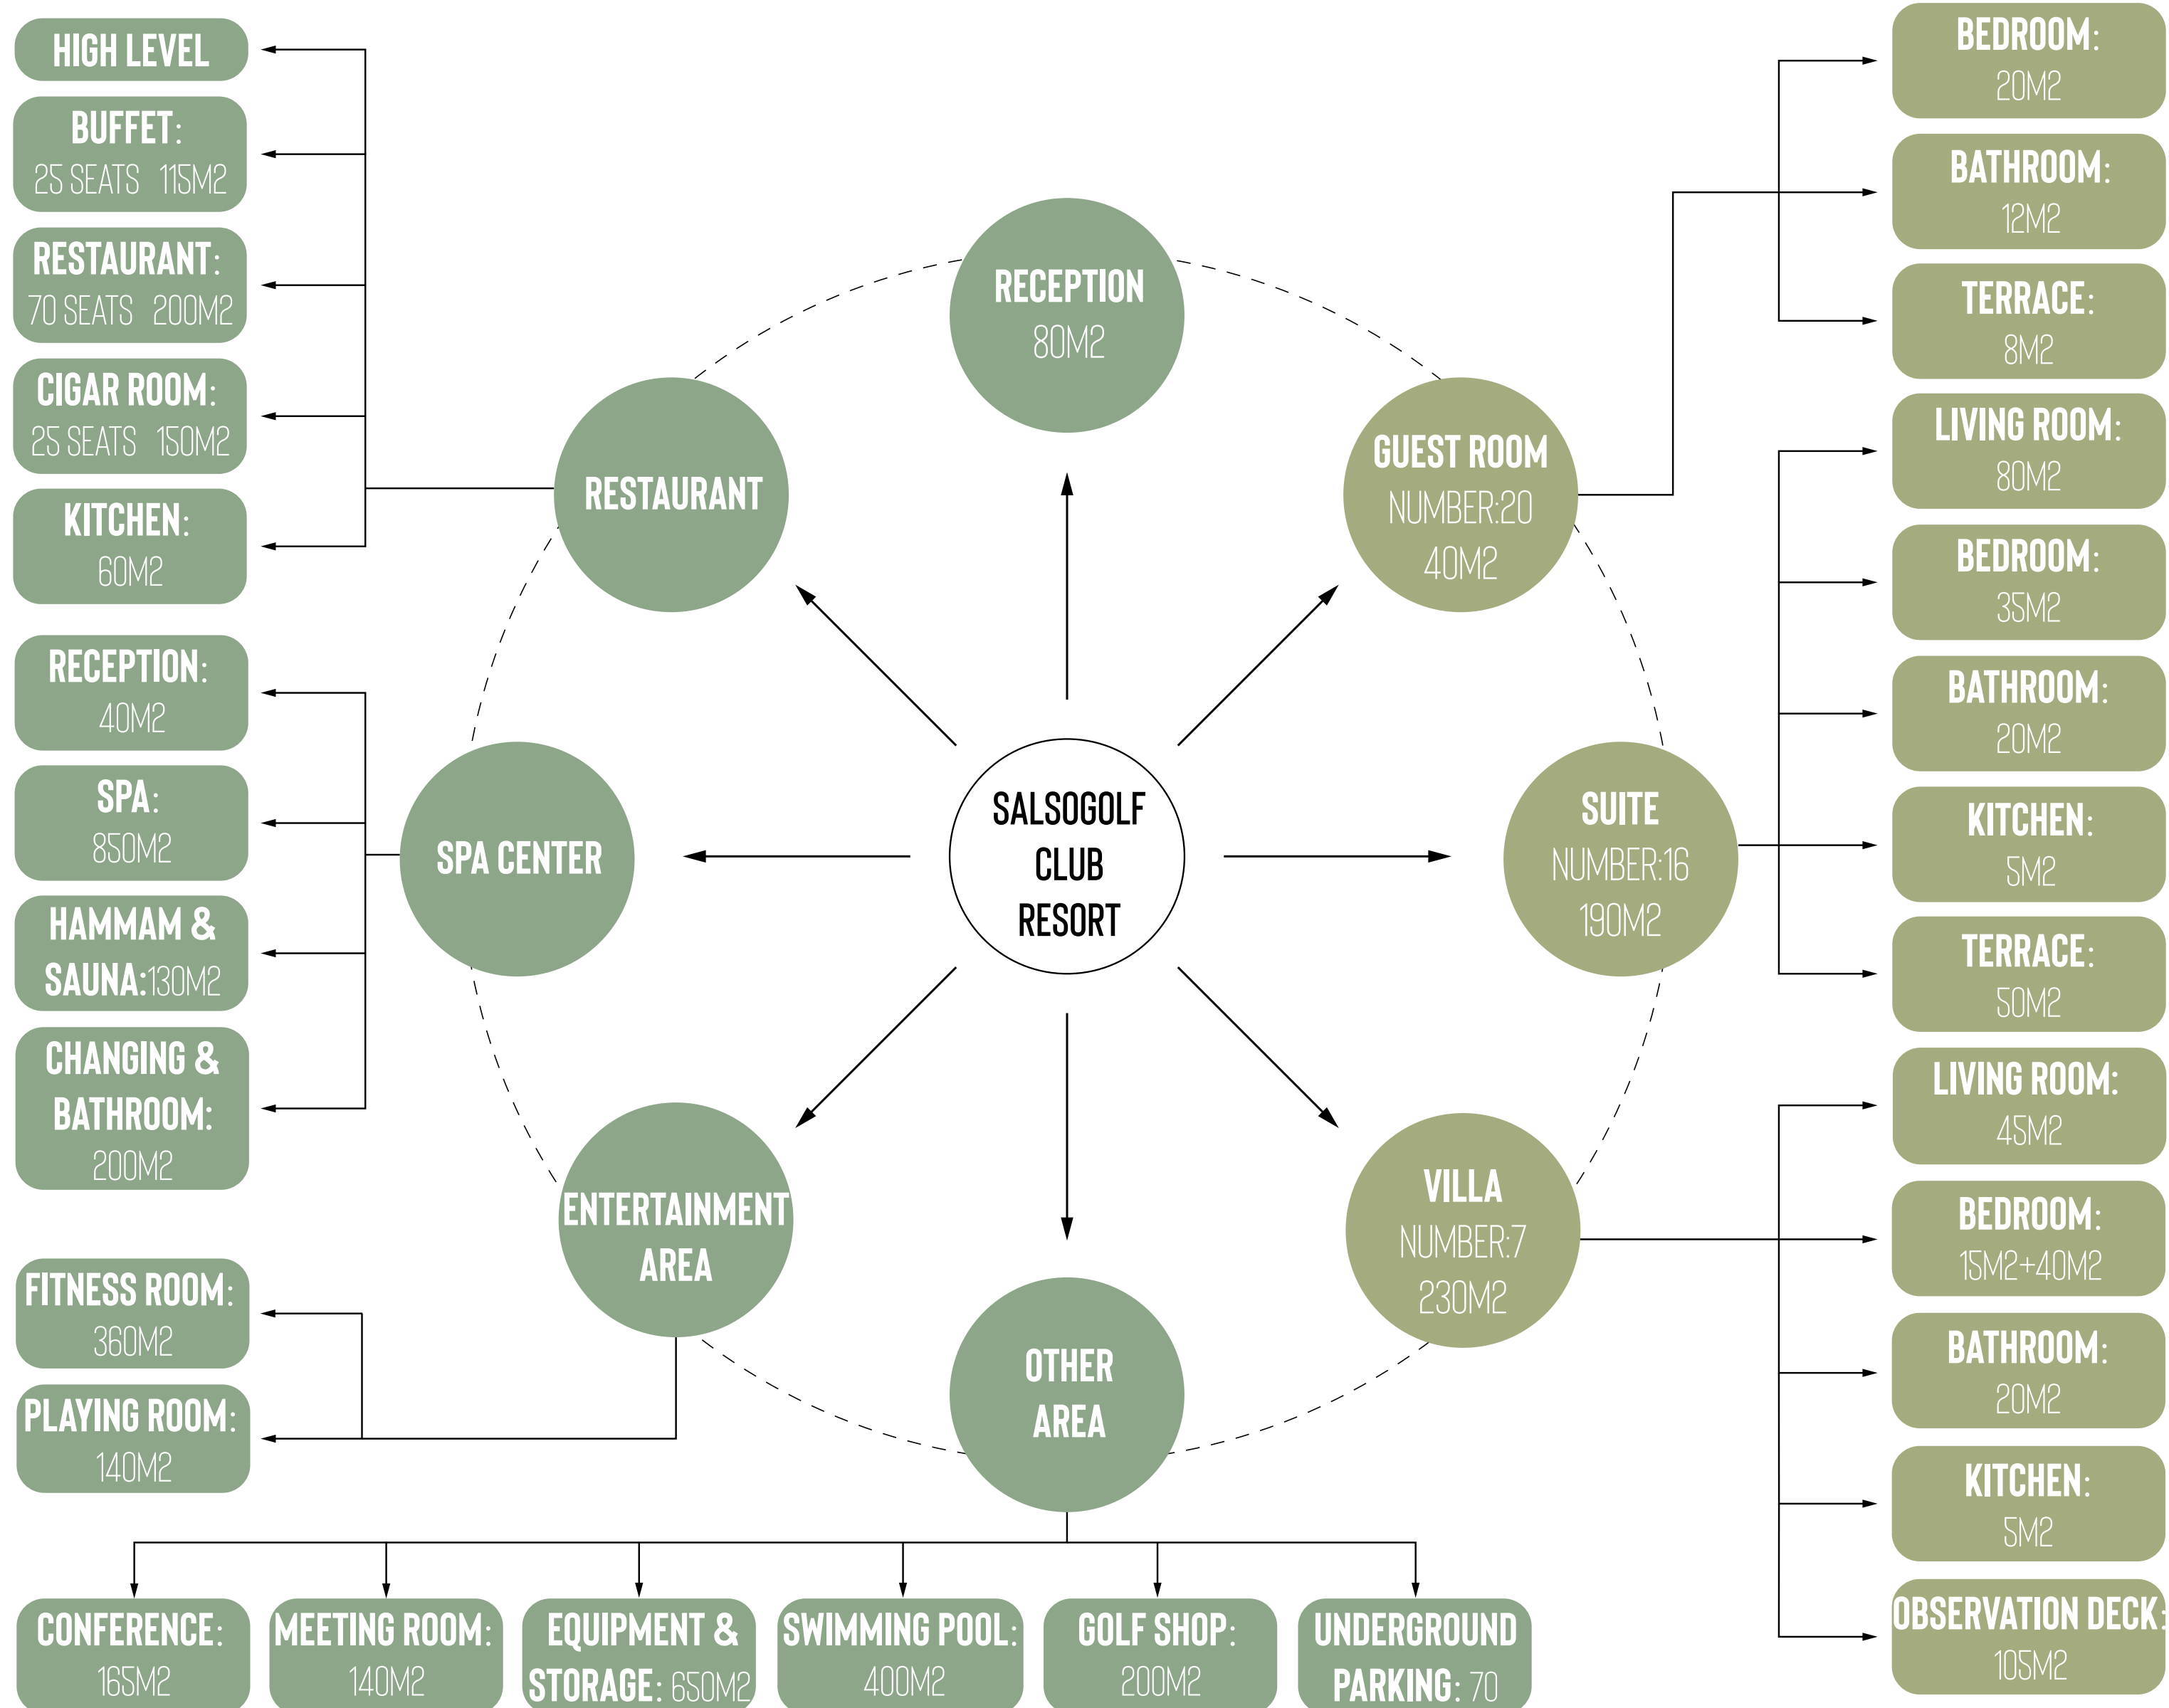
HIGH LEVEL

BUFFET: 25 SEATS 115M2

RESTAURANT: 70 SEATS 200M2

CIGAR ROOM: 25 SEATS 150M2

KITCHEN: 60M2

RECEPTION: 40M2

SPA: 850M2

HAMMAM & SAUNA:130M2

CHANGING & BATHROOM: 200M2

FITNESS ROOM: 360M2

PLAYING ROOM: 140M2

RECEPTION 80M2

RESTAURANT

GUEST ROOM NUMBER:20 40M2

SPA CENTER

SALSOGOLF CLUB RESORT

SUITE NUMBER:16 190M2

ENTERTAINMENT AREA

VILLA NUMBER:7 230M2

OTHER AREA

BEDROOM: 20M2

BATHROOM: 12M2

TERRACE: 8M2

LIVING ROOM: 80M2

BEDROOM: 35M2

BATHROOM: 20M2

KITCHEN: 5M2

TERRACE: 50M2

LIVING ROOM: 45M2

BEDROOM: 15M2+40M2

BATHROOM: 20M2

KITCHEN: 5M2

OBSERVATION DECK: 105M2

CONFERENCE: 165M2

MEETING ROOM: 140M2

EQUIPMENT & STORAGE: 650M2

SWIMMING POOL: 400M2

GOLF SHOP: 200M2

UNDERGROUND PARKING: 70